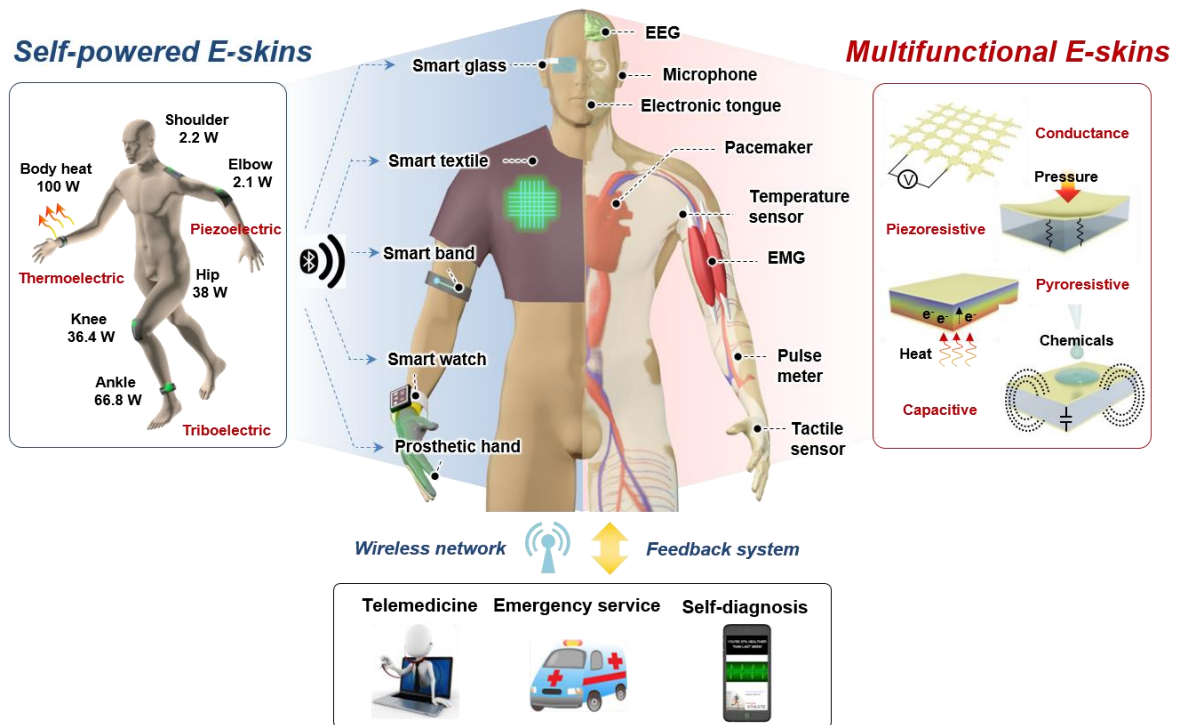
Self-powered E-skins

Shoulder
2.2 W

Body heat
100 W

Elbow
2.1 W

Piezoelectric

Thermoelectric

Hip
38 W

Knee
36.4 W

Ankle
66.8 W

Triboelectric

Smart glass

Smart textile

Smart band

Smart watch

Prosthetic hand

EEG

Microphone

Electronic tongue

Pacemaker

Temperature sensor

EMG

Pulse meter

Tactile sensor

Multifunctional E-skins

Conductance

V

Pressure

Piezoresistive

Pyroresistive

$e^-$ $e^-$ $e^-$

Heat

Chemicals

Capacitive

Wireless network

Feedback system

Telemedicine

Emergency service

Self-diagnosis